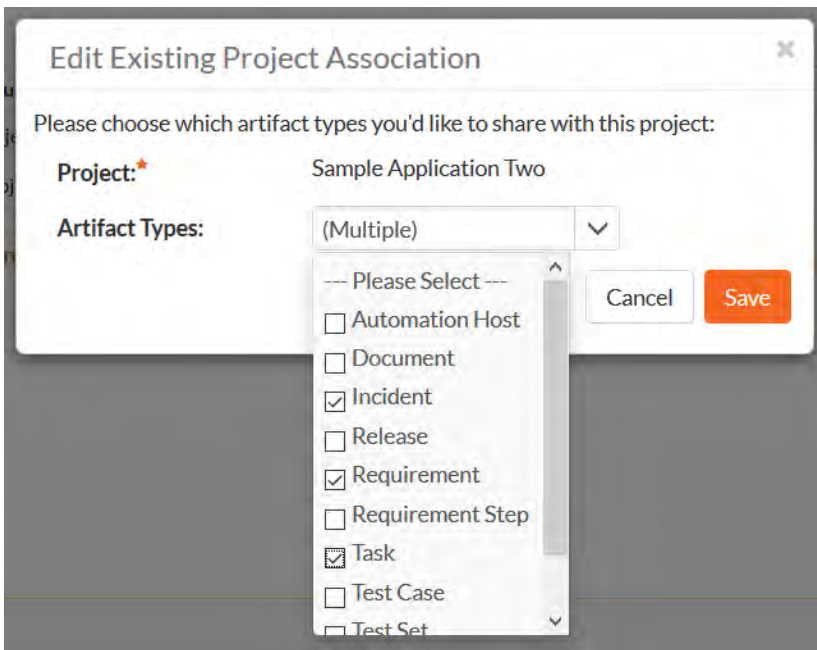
Edit Existing Project Association

×

Please choose which artifact types you'd like to share with this project:

Project:* Sample Application Two

Artifact Types: (Multiple)

--- Please Select ---
☐ Automation Host
☐ Document
☑ Incident
☐ Release
☑ Requirement
☐ Requirement Step
☑ Task
☐ Test Case
☐ Test Set

Cancel Save